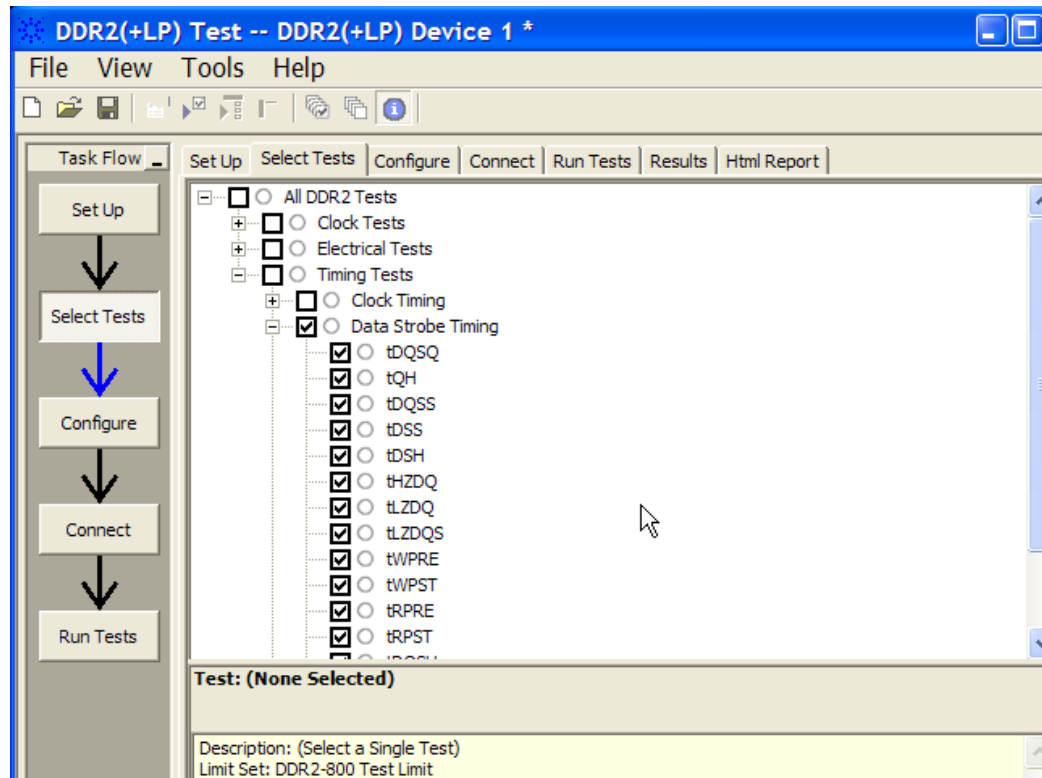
DDR2(+LP) Test -- DDR2(+LP) Device 1 *

File View Tools Help

Task Flow

Set Up

Select Tests

Configure

Connect

Run Tests

Set Up | Select Tests | Configure | Connect | Run Tests | Results | Html Report

All DDR2 Tests
Clock Tests
Electrical Tests
Timing Tests
Clock Timing
Data Strobe Timing
tDQSQ
tQH
tDQSS
tDSS
tDSH
tHZDQ
tLZDQ
tLZDQS
tWPRE
tWPST
tRPRE
tRPST
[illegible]

Test: (None Selected)

Description: (Select a Single Test)
Limit Set: DDR2-800 Test Limit